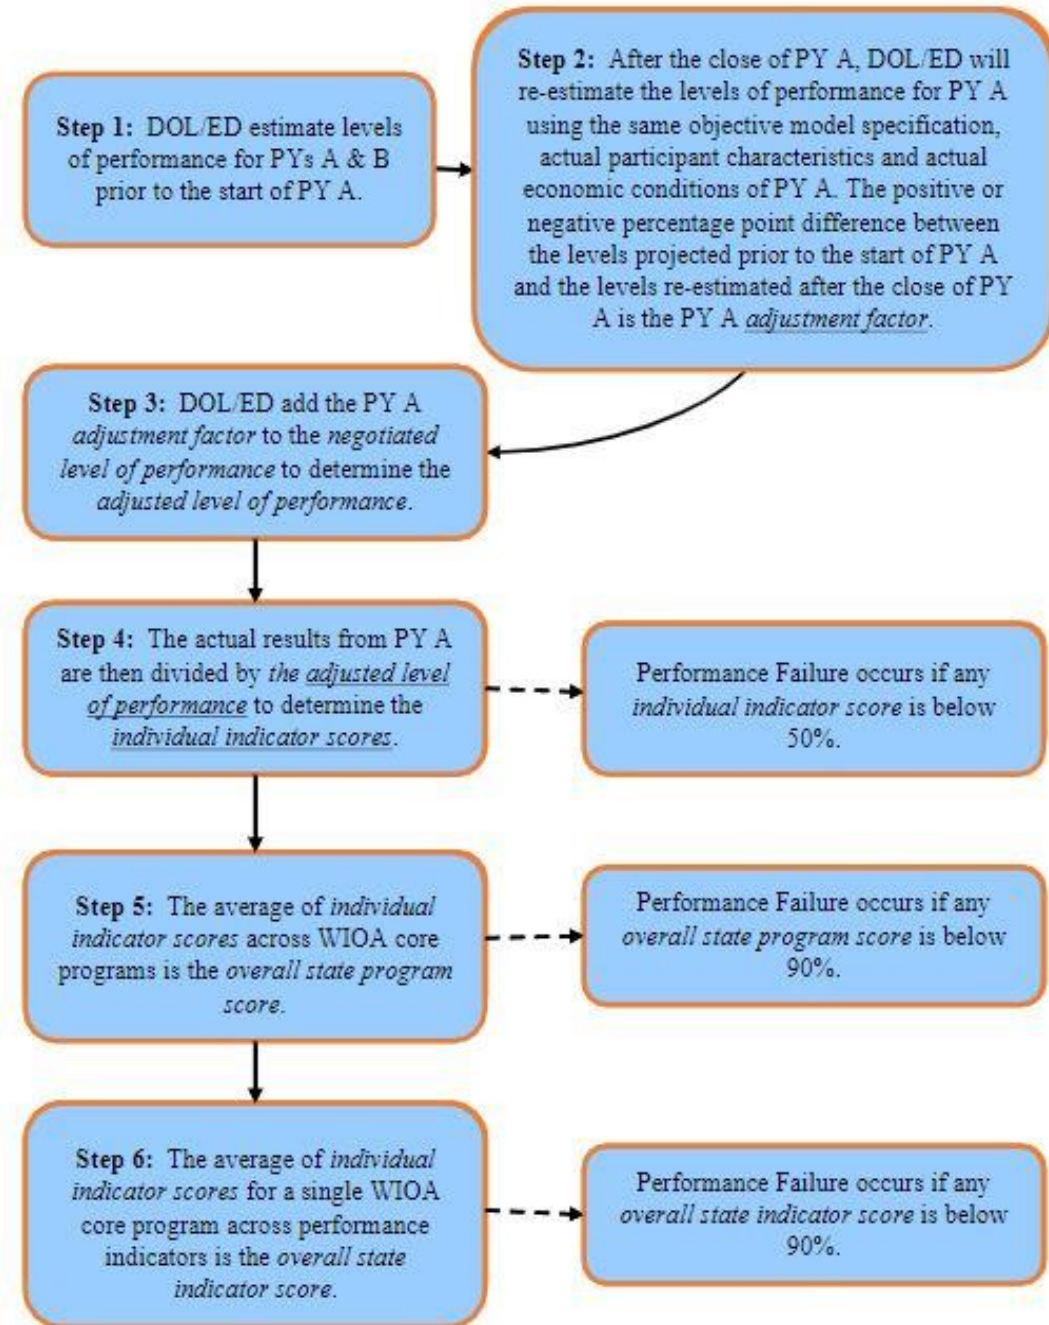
Step 1: DOL/ED estimate levels of performance for PYs A & B prior to the start of PY A.

Step 2: After the close of PY A, DOL/ED will re-estimate the levels of performance for PY A using the same objective model specification, actual participant characteristics and actual economic conditions of PY A. The positive or negative percentage point difference between the levels projected prior to the start of PY A and the levels re-estimated after the close of PY A is the PY A adjustment factor.

Step 3: DOL/ED add the PY A adjustment factor to the negotiated level of performance to determine the adjusted level of performance.

Step 4: The actual results from PY A are then divided by the adjusted level of performance to determine the individual indicator scores.

Performance Failure occurs if any individual indicator score is below 50%.

Step 5: The average of individual indicator scores across WIOA core programs is the overall state program score.

Performance Failure occurs if any overall state program score is below 90%.

Step 6: The average of individual indicator scores for a single WIOA core program across performance indicators is the overall state indicator score.

Performance Failure occurs if any overall state indicator score is below 90%.